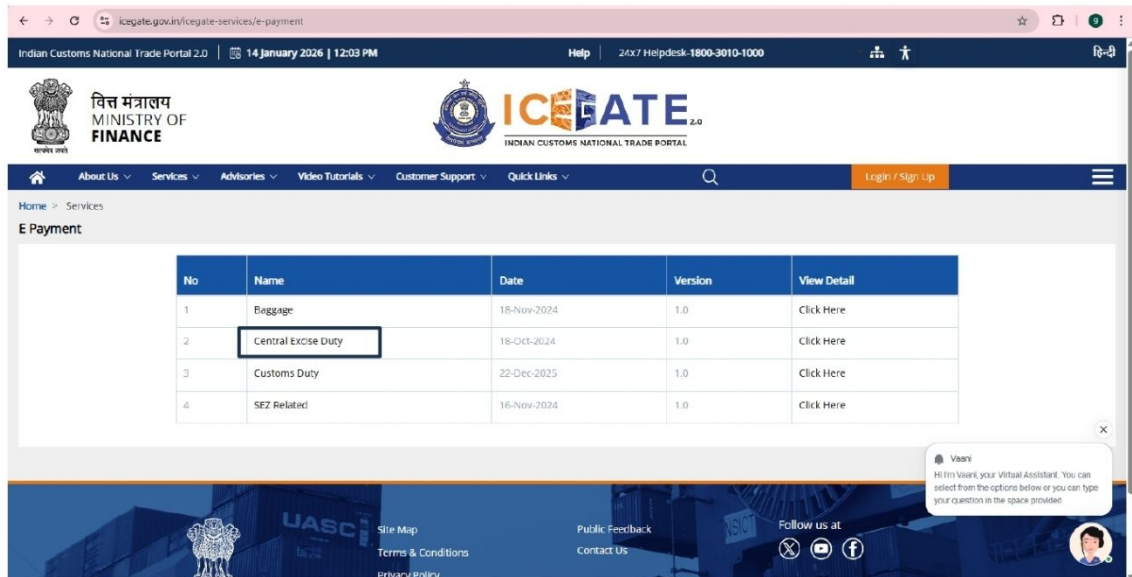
icegate.gov.in/icegate-services/e-payment

Indian Customs National Trade Portal 2.0 | 14 January 2026 | 12:03 PM

Help | 24x7 Helpdesk-1800-3010-1000

हिन्दी

वित्त मंत्रालय
MINISTRY OF
FINANCE

सत्यमेव जयते

ICEGATE 2.0
INDIAN CUSTOMS NATIONAL TRADE PORTAL

About Us Services Advisories Video Tutorials Customer Support Quick Links

Login / Sign Up

Home > Services

E Payment

| No | Name | Date | Version | View Detail |
|---|---|---|---|---|
| 1 | Baggage | 18-Nov-2024 | 1.0 | Click Here |
| 2 | Central Excise Duty | 18-Oct-2024 | 1.0 | Click Here |
| 3 | Customs Duty | 22-Dec-2025 | 1.0 | Click Here |
| 4 | SEZ Related | 16-Nov-2024 | 1.0 | Click Here |

×

Vaani
Hi I'm Vaani, your Virtual Assistant. You can select from the options below or you can type your question in the space provided

Site Map
Terms & Conditions
Privacy Policy

Public Feedback
Contact Us

Follow us at

UASC